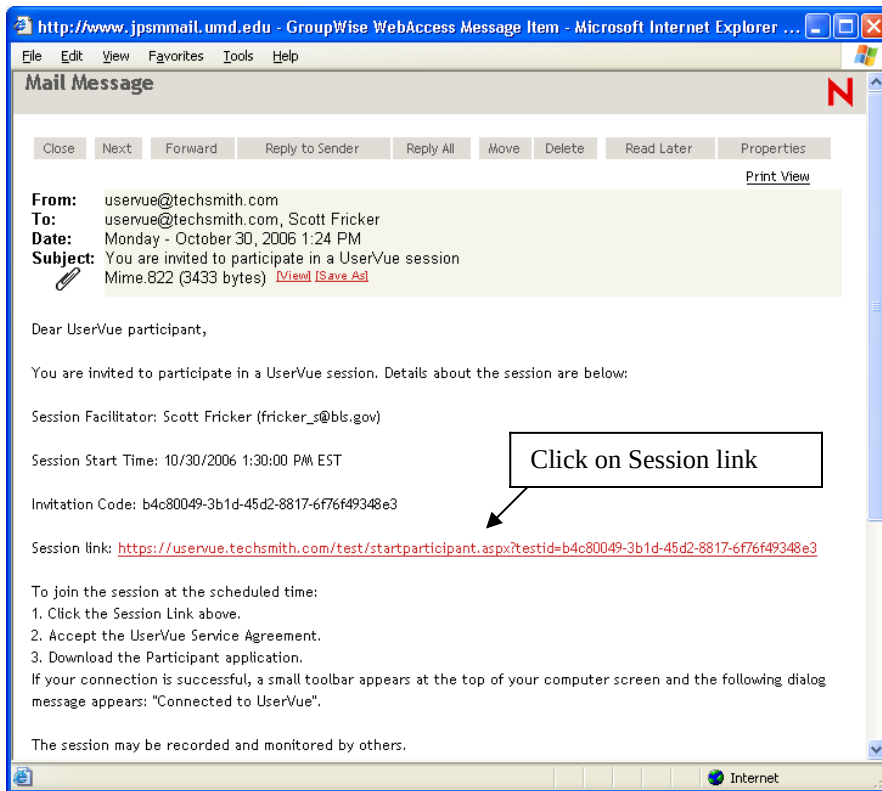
http://www.jpsmmail.umd.edu - GroupWise WebAccess Message Item - Microsoft Internet Explorer ...

File Edit View Favorites Tools Help

Mail Message

N

Close Next Forward Reply to Sender Reply All Move Delete Read Later Properties

Print View

From: uservue@techsmith.com
To: uservue@techsmith.com, Scott Fricker
Date: Monday - October 30, 2006 1:24 PM
Subject: You are invited to participate in a UserVue session
Mime.822 (3433 bytes) [View] [Save As]

Dear UserVue participant,

You are invited to participate in a UserVue session. Details about the session are below:

Session Facilitator: Scott Fricker (fricker_s@bls.gov)

Session Start Time: 10/30/2006 1:30:00 PM EST

Click on Session link

Invitation Code: b4c80049-3b1d-45d2-8817-6f76f49348e3

Session link: https://uservue.techsmith.com/test/startparticipant.aspx?testid=b4c80049-3b1d-45d2-8817-6f76f49348e3

To join the session at the scheduled time:
1. Click the Session Link above.
2. Accept the UserVue Service Agreement.
3. Download the Participant application.
If your connection is successful, a small toolbar appears at the top of your computer screen and the following dialog message appears: "Connected to UserVue".

The session may be recorded and monitored by others.

Internet